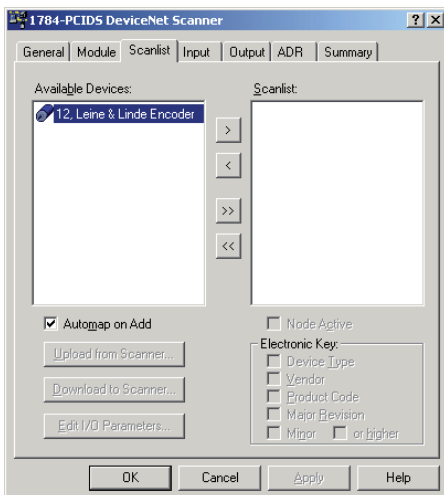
1784-PCIDS DeviceNet Scanner
?
X
General
Module
Scanlist
Input
Output
ADR
Summary
Available Devices:
12, Leine & Linde Encoder
Scanlist:
>
<
>>
<<
Automap on Add
Node Active
Upload from Scanner...
Electronic Key:
Device Type
Download to Scanner...
Vendor
Product Code
Edit I/O Parameters...
Major Revision
Minor
or higher
OK
Cancel
Apply
Help